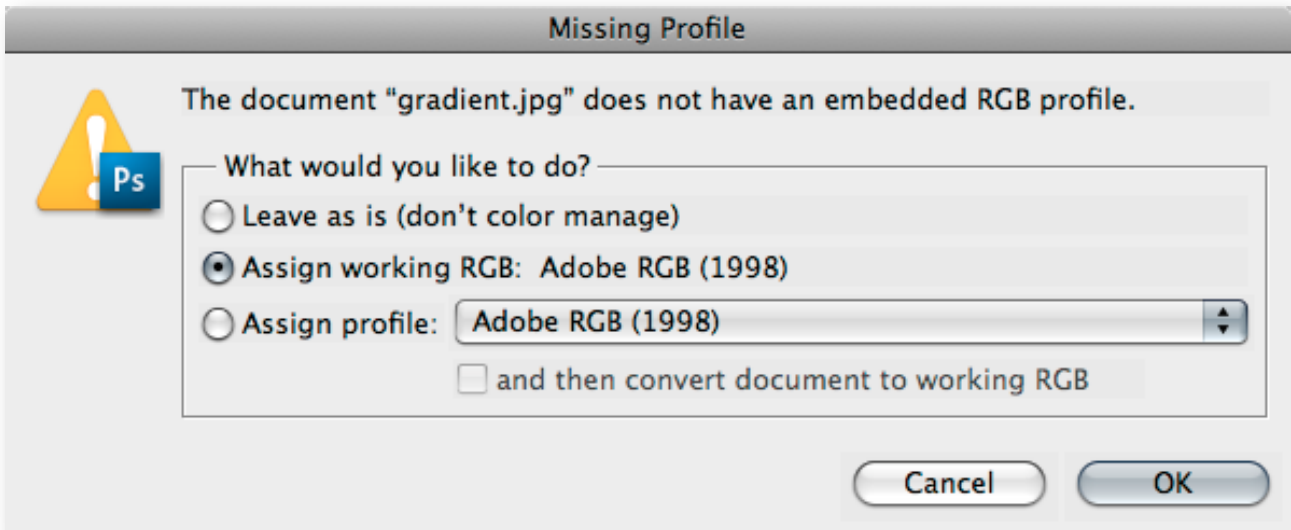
Missing Profile

Ps

The document “gradient.jpg” does not have an embedded RGB profile.

What would you like to do?

Leave as is (don’t color manage)

Assign working RGB: Adobe RGB (1998)

Assign profile: Adobe RGB (1998)

and then convert document to working RGB

Cancel

OK